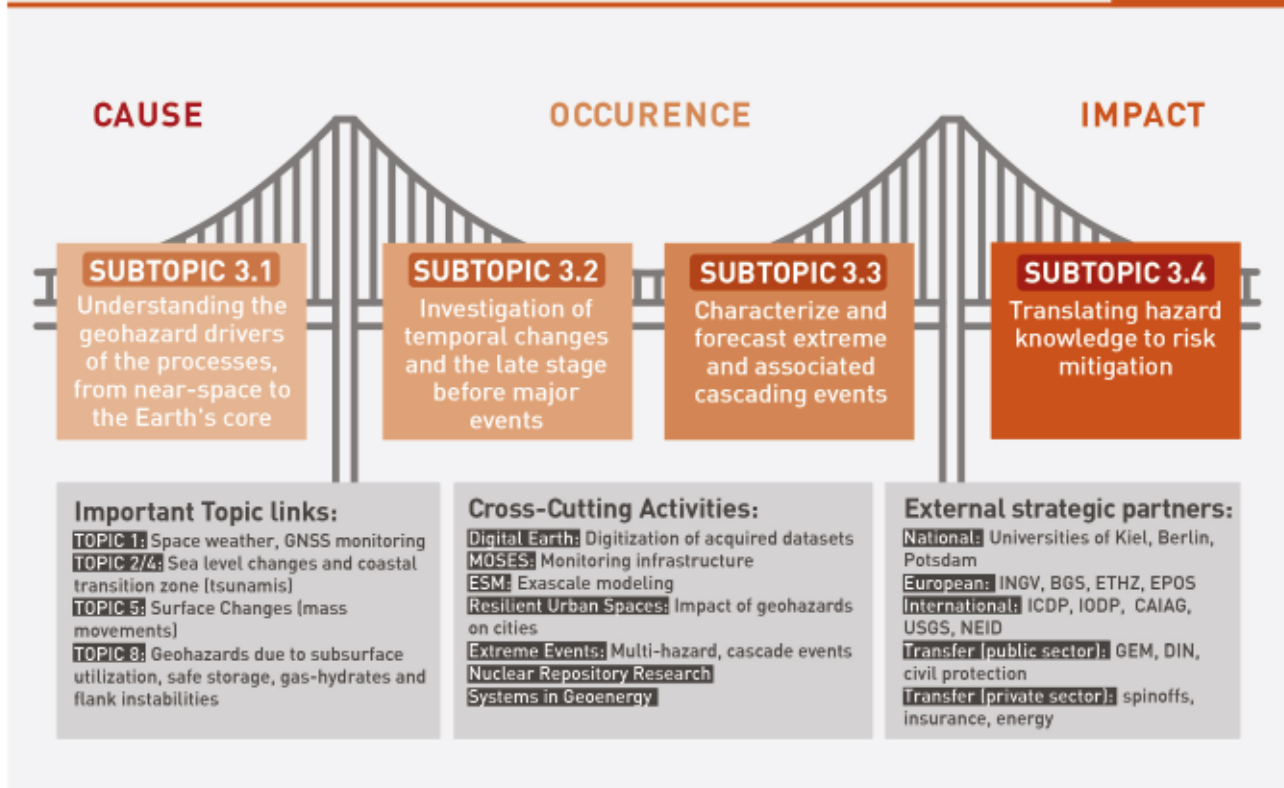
CAUSE

OCCURENCE

IMPACT

SUBTOPIC 3.1
Understanding the geohazard drivers of the processes, from near-space to the Earth's core

SUBTOPIC 3.2
Investigation of temporal changes and the late stage before major events

SUBTOPIC 3.3
Characterize and forecast extreme and associated cascading events

SUBTOPIC 3.4
Translating hazard knowledge to risk mitigation

Important Topic links:
TOPIC 1: Space weather, GNSS monitoring
TOPIC 2/4: Sea level changes and coastal transition zone (tsunamis)
TOPIC 5: Surface Changes (mass movements)
TOPIC 8: Geohazards due to subsurface utilization, safe storage, gas-hydrates and flank instabilities

Cross-Cutting Activities:
Digital Earth: Digitization of acquired datasets
MOSES: Monitoring infrastructure
ESM: Exascale modeling
Resilient Urban Spaces: Impact of geohazards on cities
Extreme Events: Multi-hazard, cascade events
Nuclear Repository Research
Systems in Geoenergy

External strategic partners:
National: Universities of Kiel, Berlin, Potsdam
European: INGV, BGS, ETHZ, EPOS
International: ICDP, IODP, CAIAG, USGS, NEID
Transfer (public sector): GEM, DIN, civil protection
Transfer (private sector): spinoffs, insurance, energy